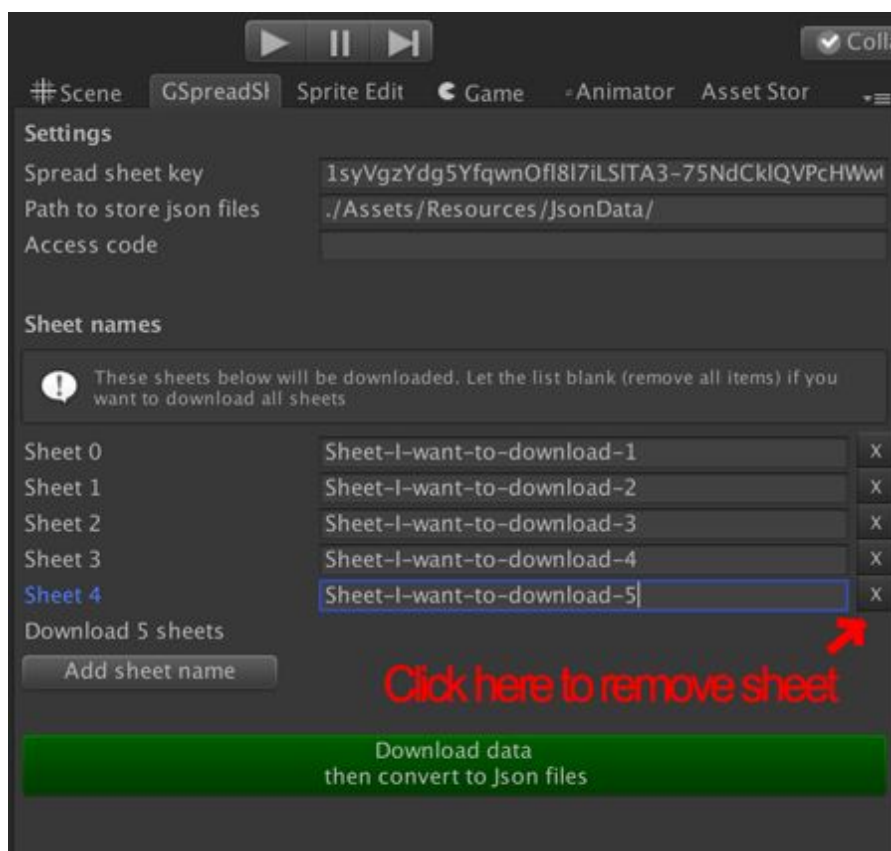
Coll

Scene GSpreadSh Sprite Edit Game Animator Asset Stor

Settings

Spread sheet key 1syVgzYdg5YfqwnOfl8I7iLSITA3-75NdCklQVPcHWwi

Path to store json files ./Assets/Resources/JsonData/

Access code

Sheet names

These sheets below will be downloaded. Let the list blank (remove all items) if you want to download all sheets

| | | |
|---|---|---|
| Sheet 0 | Sheet-I-want-to-download-1 | X |
| Sheet 1 | Sheet-I-want-to-download-2 | X |
| Sheet 2 | Sheet-I-want-to-download-3 | X |
| Sheet 3 | Sheet-I-want-to-download-4 | X |
| Sheet 4 | Sheet-I-want-to-download-5 | X |

Download 5 sheets

Add sheet name

Click here to remove sheet

Download data
then convert to Json files